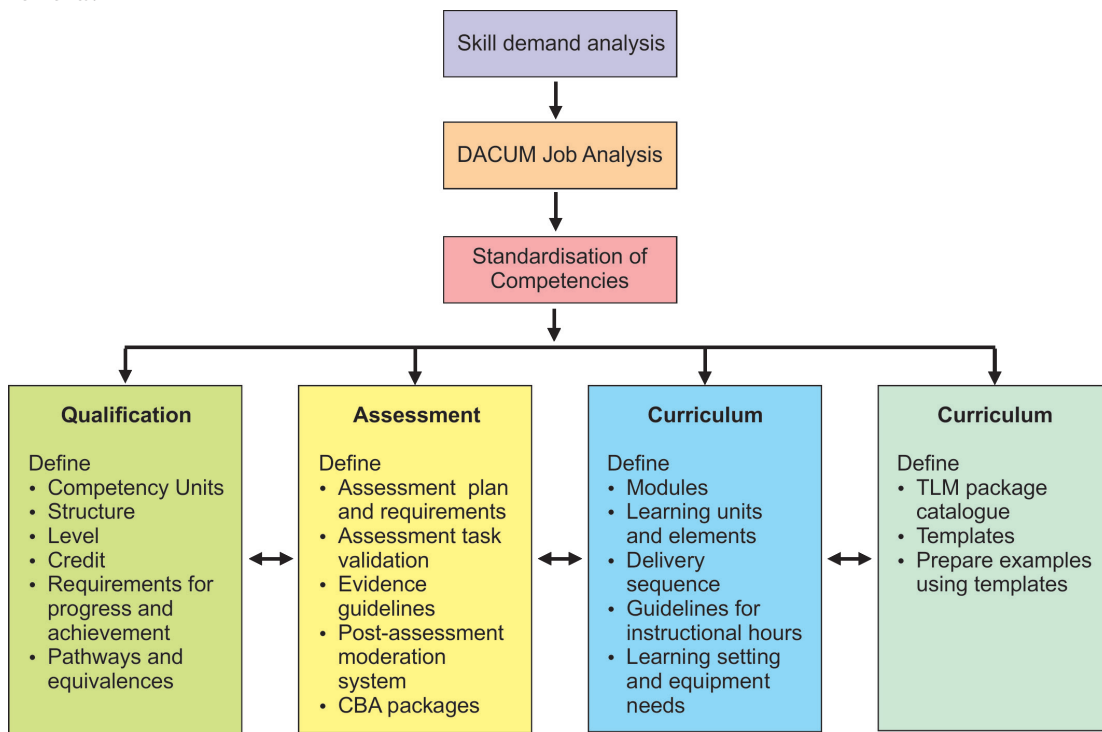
Skill demand analysis

DACUM Job Analysis

Standardisation of Competencies

**Qualification**

Define
- Competency Units
- Structure
- Level
- Credit
- Requirements for progress and achievement
- Pathways and equivalences

**Assessment**

Define
- Assessment plan and requirements
- Assessment task validation
- Evidence guidelines
- Post-assessment moderation system
- CBA packages

**Curriculum**

Define
- Modules
- Learning units and elements
- Delivery sequence
- Guidelines for instructional hours
- Learning setting and equipment needs

**Curriculum**

Define
- TLM package catalogue
- Templates
- Prepare examples using templates